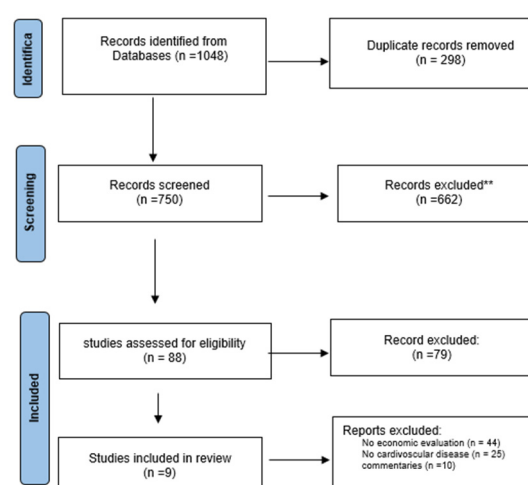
Identifica

Records identified from Databases (n =1048)

Duplicate records removed (n = 298)

Screening

Records screened (n =750)

Records excluded** (n =662)

Included

studies assessed for eligibility (n = 88)

Record excluded: (n =79)

Studies included in review (n =9)

Reports excluded:
No economic evaluation (n = 44)
No cardiovscular disease (n = 25)
commentaries (n =10)